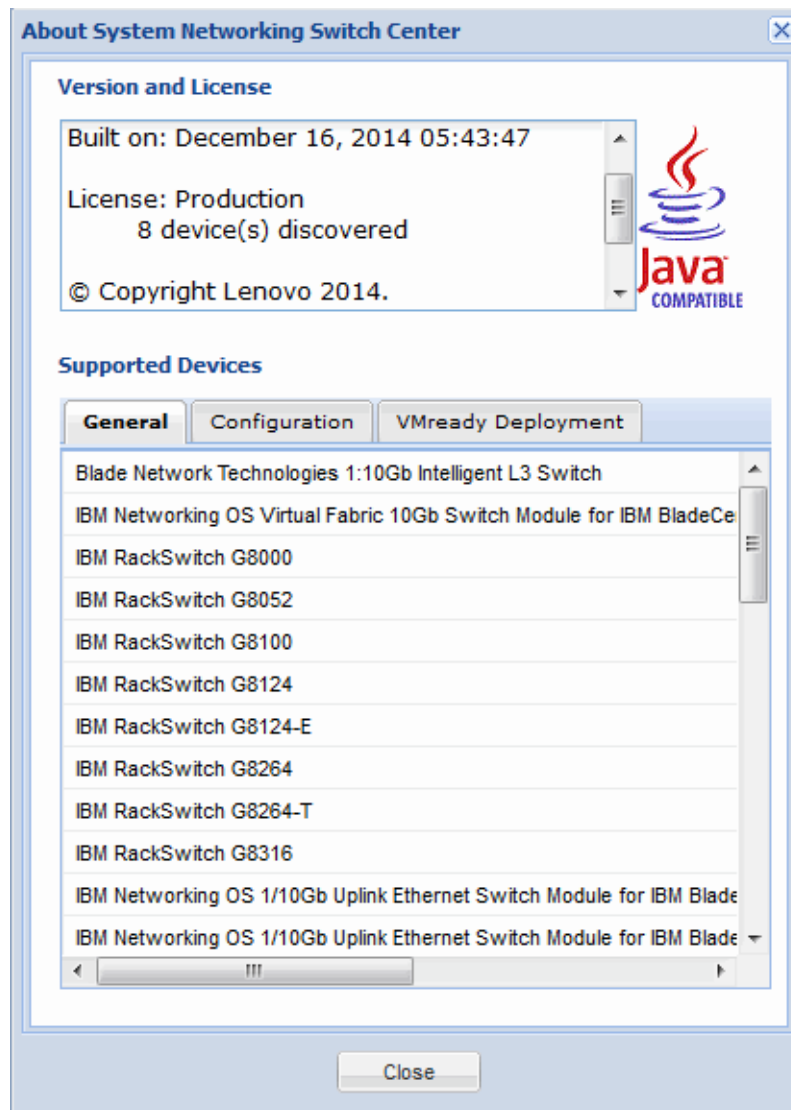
About System Networking Switch Center

Version and License

Built on: December 16, 2014 05:43:47

License: Production
8 device(s) discovered

© Copyright Lenovo 2014.

Java
COMPATIBLE

Supported Devices

General | Configuration | VMready Deployment

Blade Network Technologies 1:10Gb Intelligent L3 Switch
IBM Networking OS Virtual Fabric 10Gb Switch Module for IBM BladeCe
IBM RackSwitch G8000
IBM RackSwitch G8052
IBM RackSwitch G8100
IBM RackSwitch G8124
IBM RackSwitch G8124-E
IBM RackSwitch G8264
IBM RackSwitch G8264-T
IBM RackSwitch G8316
IBM Networking OS 1/10Gb Uplink Ethernet Switch Module for IBM Blade
IBM Networking OS 1/10Gb Uplink Ethernet Switch Module for IBM Blade

Close